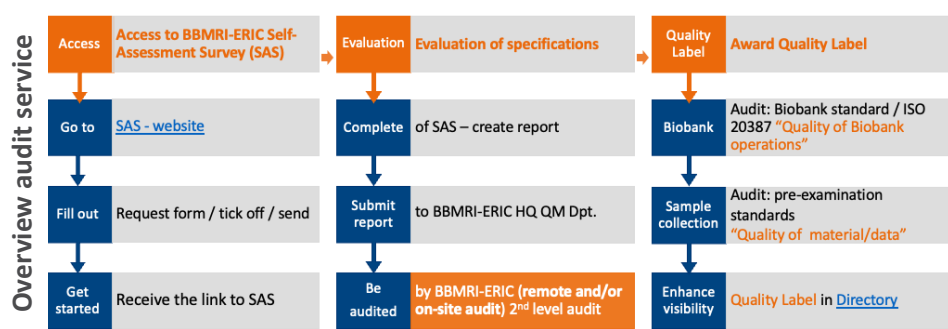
Overview audit service

Access | Access to BBMRI-ERIC Self-Assessment Survey (SAS)

Go to | SAS - website

Fill out | Request form / tick off / send

Get started | Receive the link to SAS

Evaluation | Evaluation of specifications

Complete | of SAS – create report

Submit report | to BBMRI-ERIC HQ QM Dpt.

Be audited | by BBMRI-ERIC (remote and/or on-site audit) 2$^{nd}$ level audit

Quality Label | Award Quality Label

Biobank | Audit: Biobank standard / ISO 20387 "Quality of Biobank operations"

Sample collection | Audit: pre-examination standards "Quality of material/data"

Enhance visibility | Quality Label in Directory